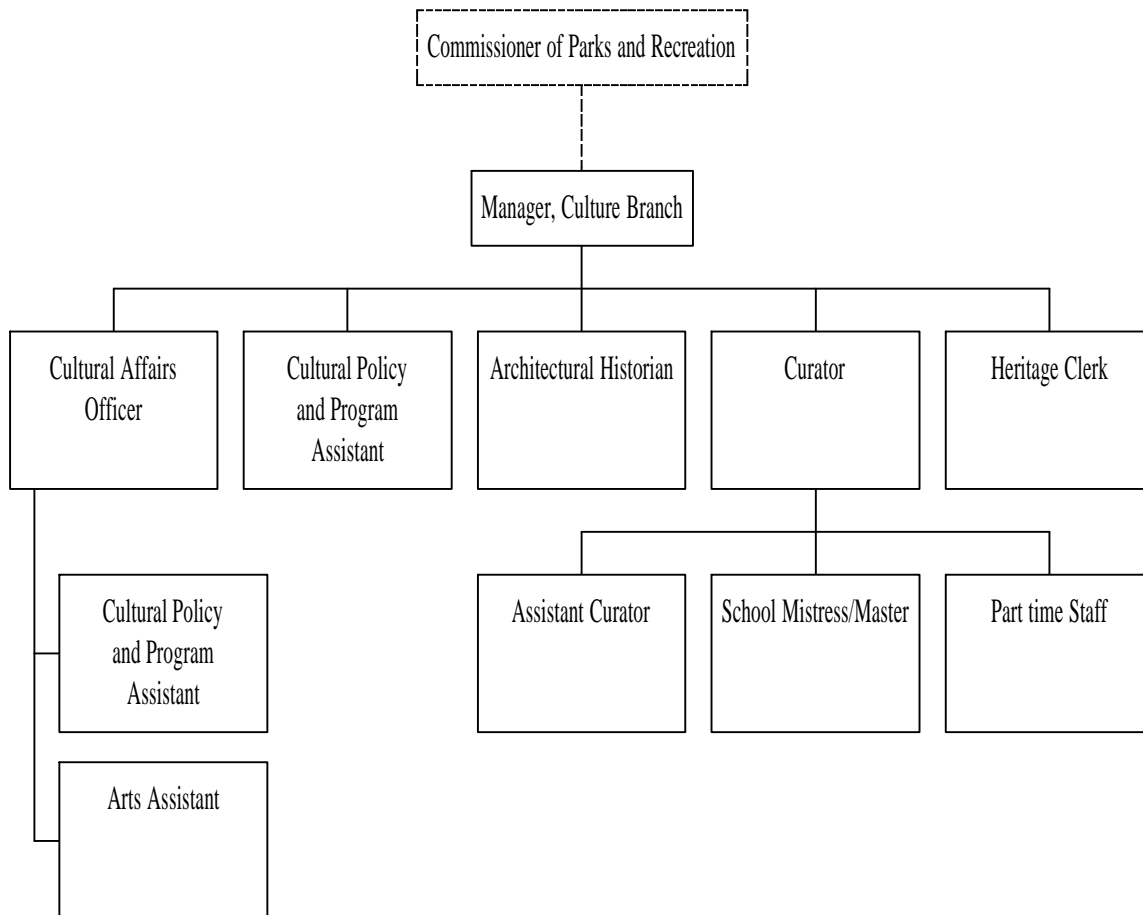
Commissioner of Parks and Recreation

Manager, Culture Branch

Cultural Affairs Officer

Cultural Policy and Program Assistant

Architectural Historian

Curator

Heritage Clerk

Cultural Policy and Program Assistant

Arts Assistant

Assistant Curator

School Mistress/Master

Part time Staff